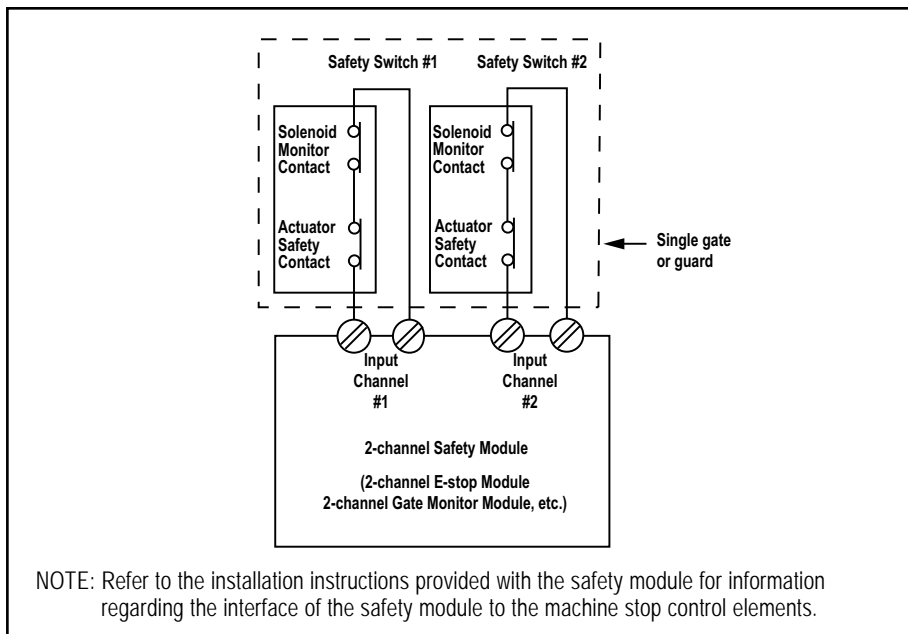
Safety Switch #1

Safety Switch #2

Solenoid Monitor Contact

Actuator Safety Contact

Solenoid Monitor Contact

Actuator Safety Contact

Single gate or guard

Input Channel #1

Input Channel #2

2-channel Safety Module

(2-channel E-stop Module 2-channel Gate Monitor Module, etc.)

NOTE: Refer to the installation instructions provided with the safety module for information regarding the interface of the safety module to the machine stop control elements.